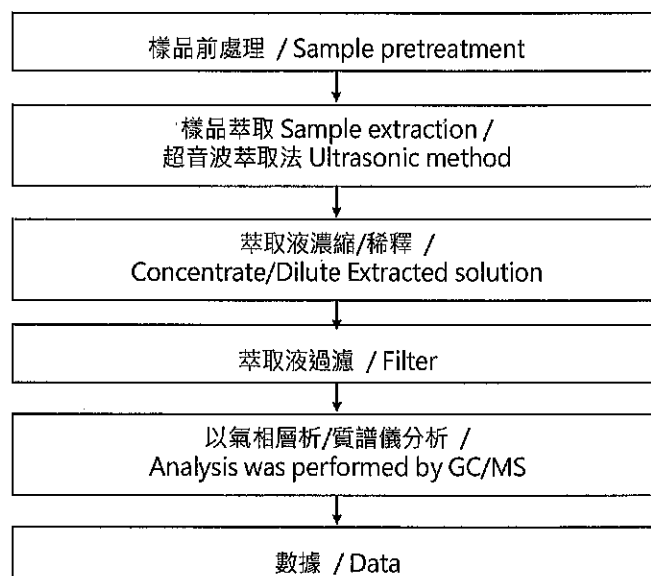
樣品前處理 / Sample pretreatment

樣品萃取 Sample extraction / 超音波萃取法 Ultrasonic method

萃取液濃縮/稀釋 / Concentrate/Dilute Extracted solution

萃取液過濾 / Filter

以氣相層析/質譜儀分析 / Analysis was performed by GC/MS

數據 / Data